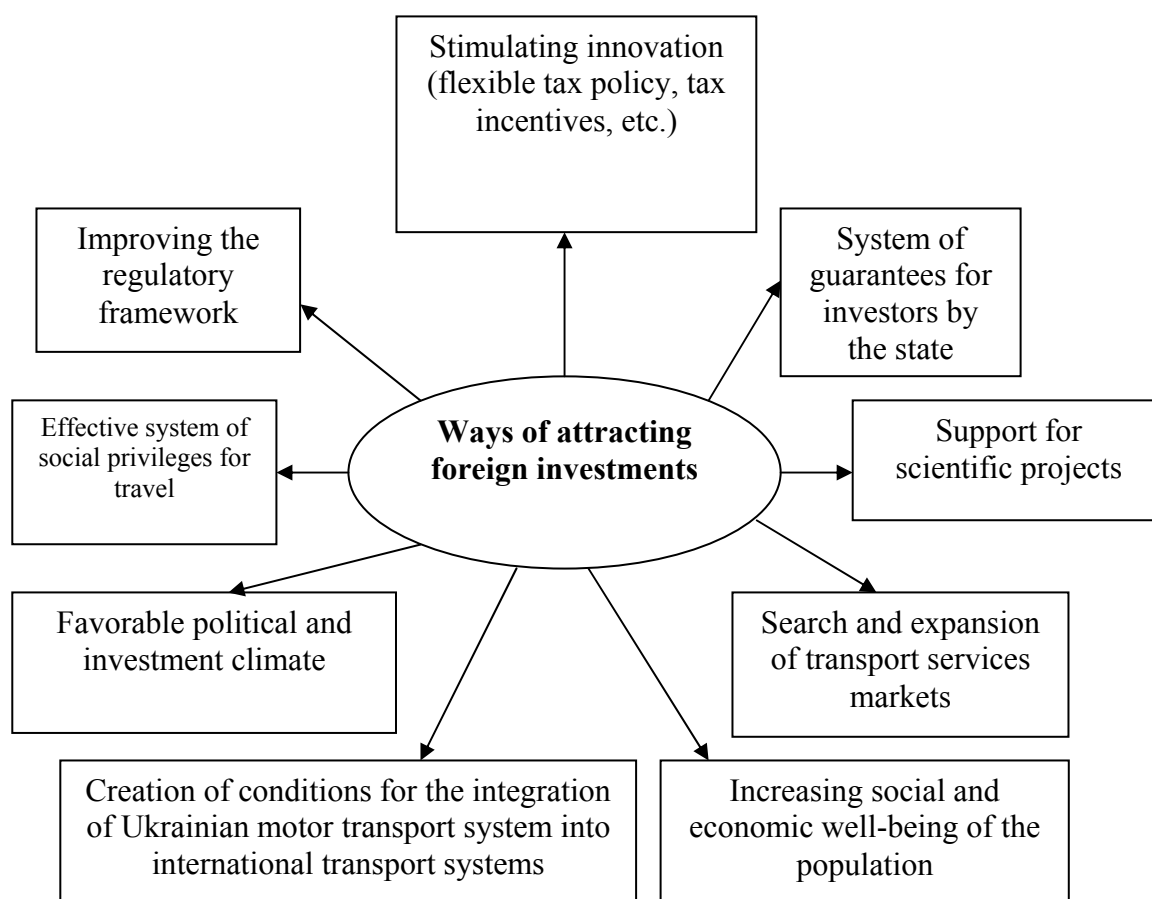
Stimulating innovation (flexible tax policy, tax incentives, etc.)

Improving the regulatory framework

System of guarantees for investors by the state

Effective system of social privileges for travel

**Ways of attracting foreign investments**

Support for scientific projects

Favorable political and investment climate

Search and expansion of transport services markets

Creation of conditions for the integration of Ukrainian motor transport system into international transport systems

Increasing social and economic well-being of the population